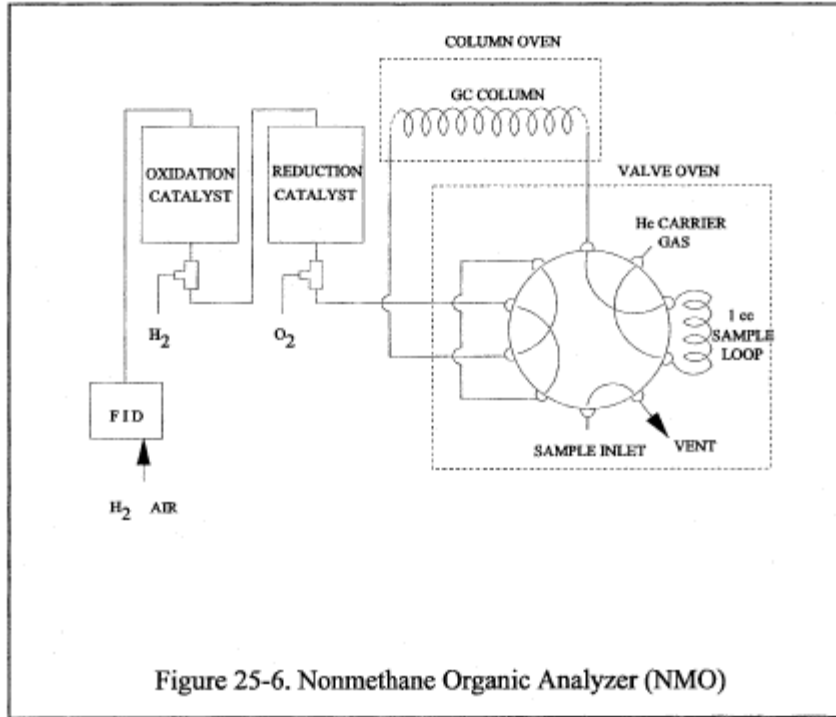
COLUMN OVEN

GC COLUMN

OXIDATION CATALYST

REDUCTION CATALYST

VALVE OVEN

He CARRIER GAS

1 cc SAMPLE LOOP

$H_2$

$O_2$

FID

SAMPLE INLET

VENT

$H_2$ AIR

Figure 25-6. Nonmethane Organic Analyzer (NMO)